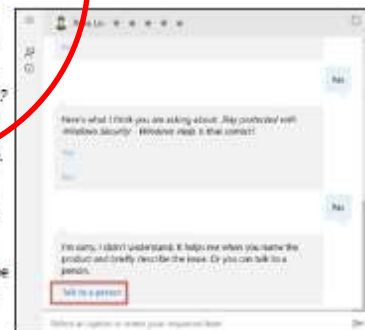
No

Here's what I think you are asking about: Stay protected with Windows Security - Windows Help. Is that correct?

Yes

No

No

I'm sorry, I didn't understand. It helps me when you name the product and briefly describe the issue. Or you can talk to a person.

Talk to a person

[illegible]